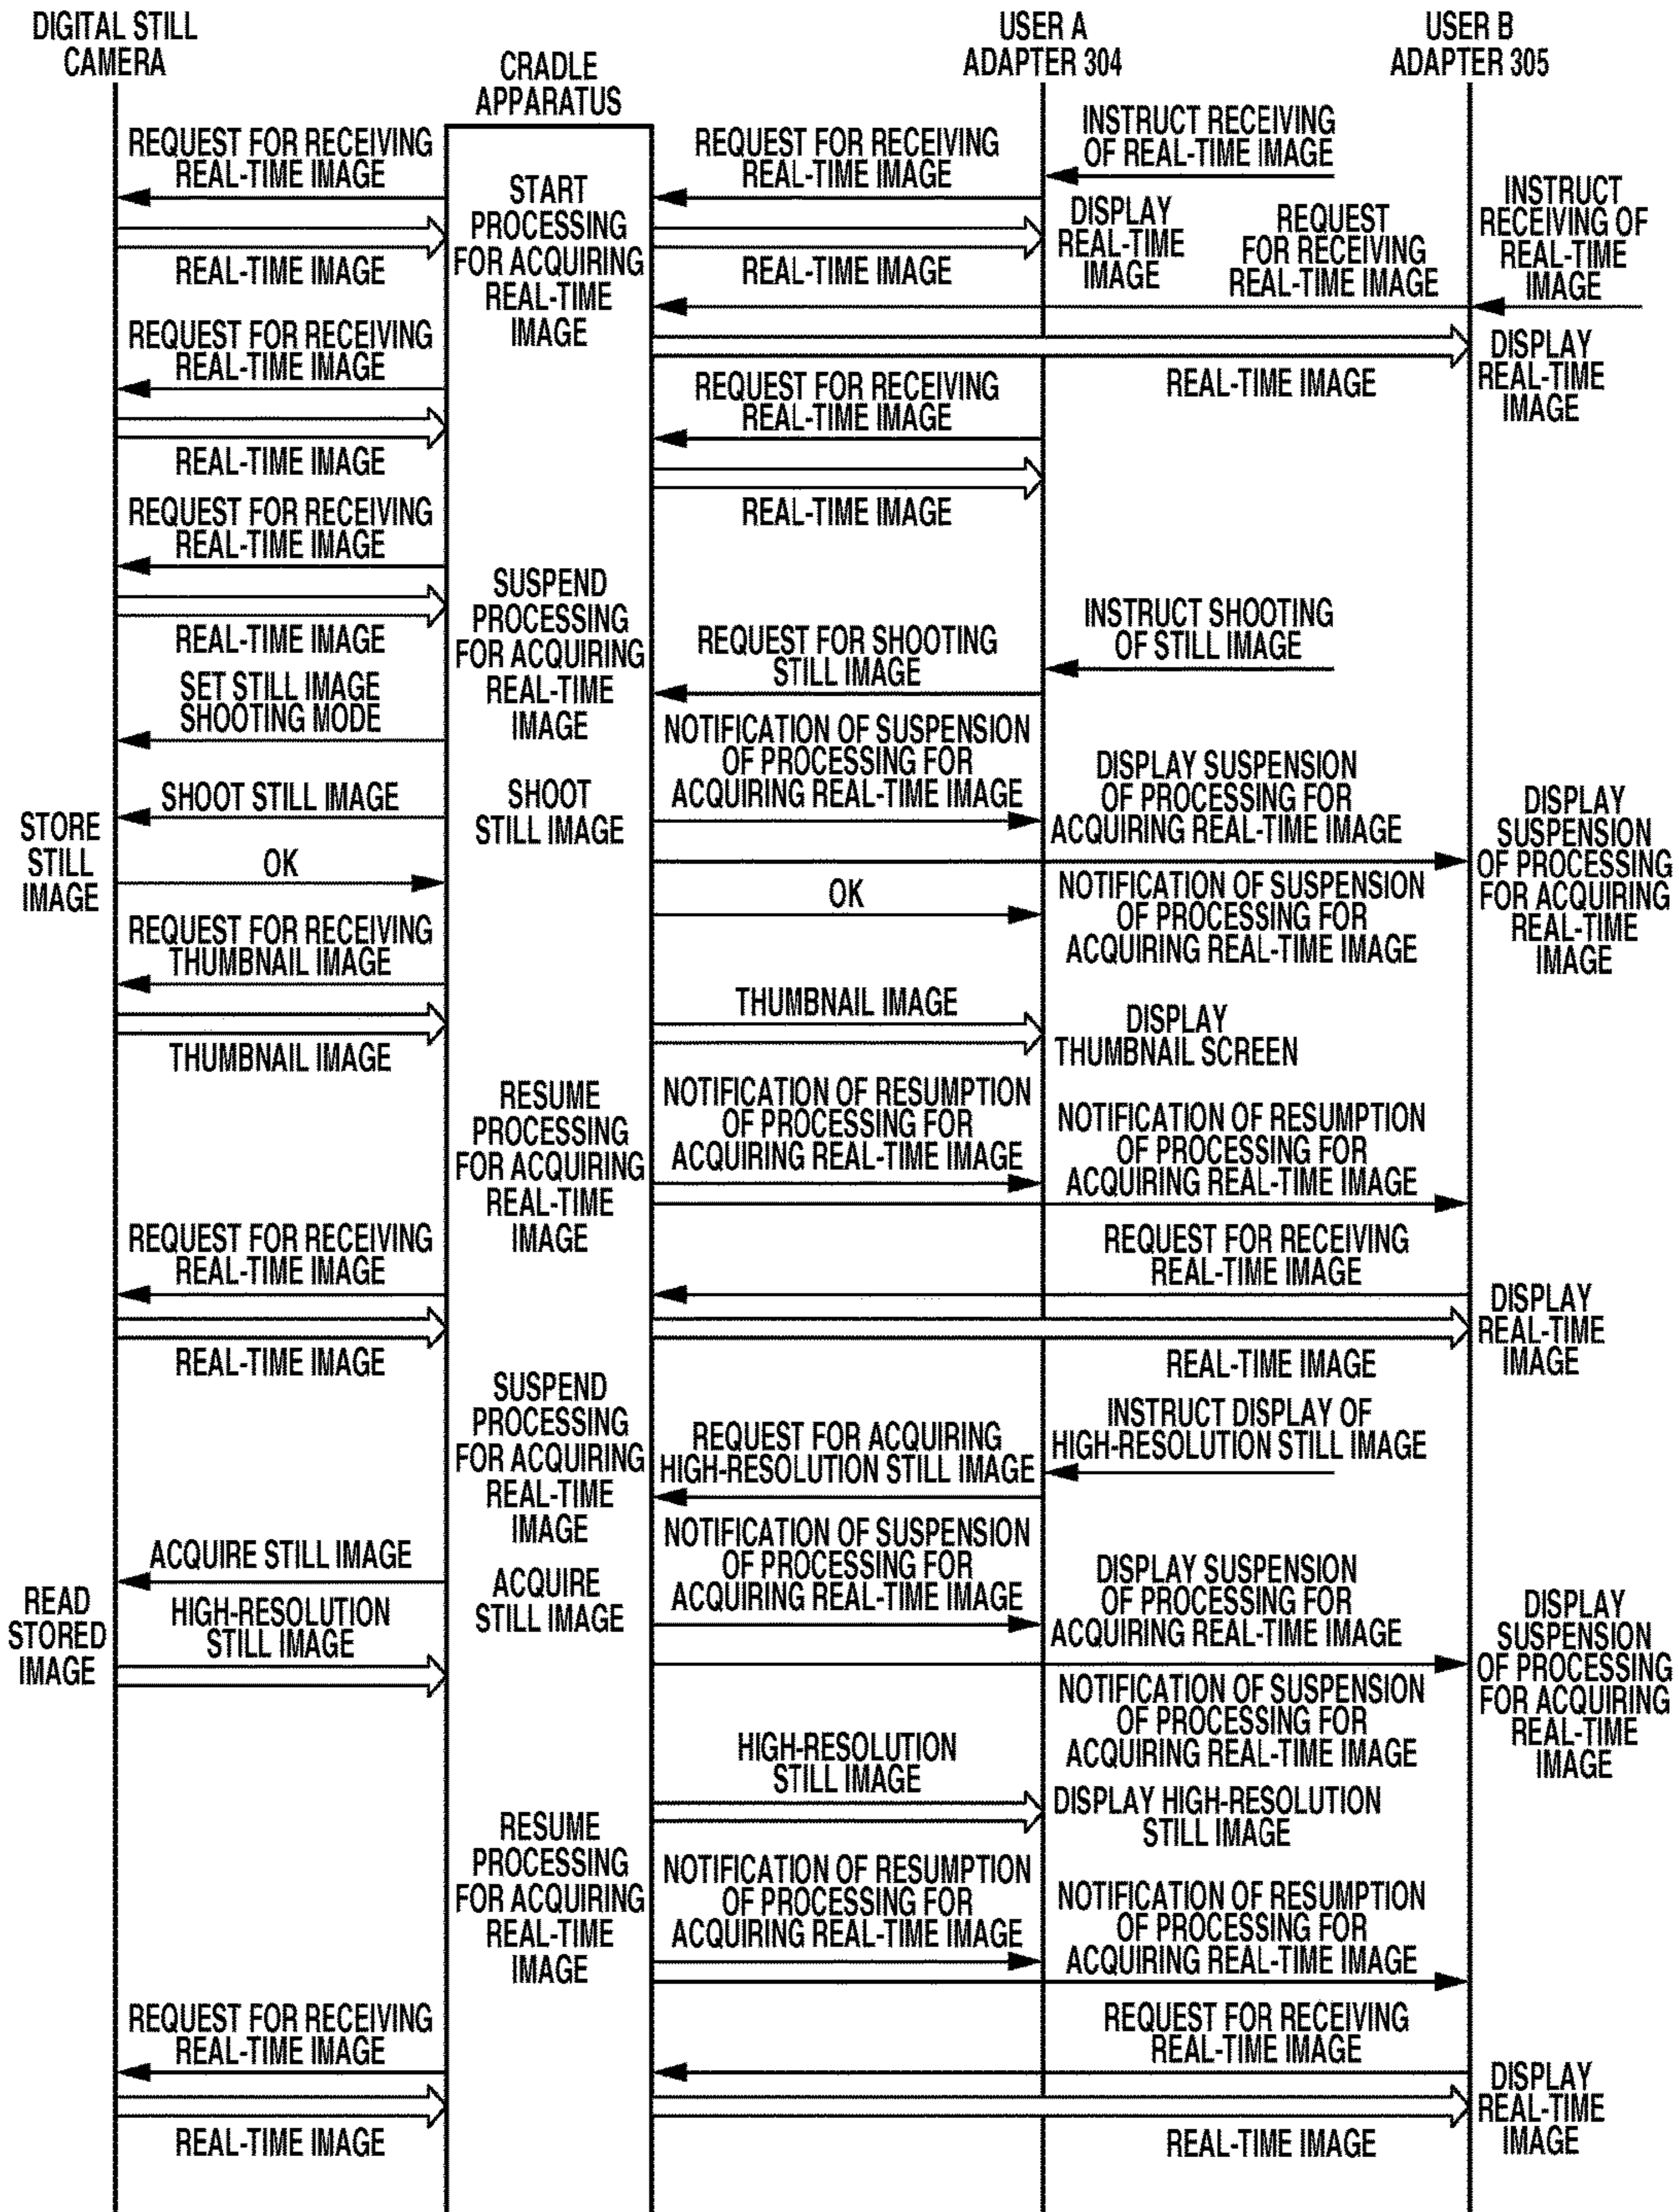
DIGITAL STILL CAMERA

CRADLE APPARATUS

USER A ADAPTER 304

USER B ADAPTER 305

REQUEST FOR RECEIVING REAL-TIME IMAGE

START PROCESSING FOR ACQUIRING REAL-TIME IMAGE

REQUEST FOR RECEIVING REAL-TIME IMAGE

INSTRUCT RECEIVING OF REAL-TIME IMAGE

INSTRUCT RECEIVING OF REAL-TIME IMAGE

DISPLAY REAL-TIME IMAGE

REQUEST FOR RECEIVING REAL-TIME IMAGE

REAL-TIME IMAGE

REAL-TIME IMAGE

REQUEST FOR RECEIVING REAL-TIME IMAGE

DISPLAY REAL-TIME IMAGE

REQUEST FOR RECEIVING REAL-TIME IMAGE

REAL-TIME IMAGE

REAL-TIME IMAGE

REAL-TIME IMAGE

REQUEST FOR RECEIVING REAL-TIME IMAGE

SUSPEND PROCESSING FOR ACQUIRING REAL-TIME IMAGE

REAL-TIME IMAGE

REQUEST FOR SHOOTING STILL IMAGE

INSTRUCT SHOOTING OF STILL IMAGE

SET STILL IMAGE SHOOTING MODE

NOTIFICATION OF SUSPENSION OF PROCESSING FOR ACQUIRING REAL-TIME IMAGE

SHOOT STILL IMAGE

SHOOT STILL IMAGE

DISPLAY SUSPENSION OF PROCESSING FOR ACQUIRING REAL-TIME IMAGE

DISPLAY SUSPENSION OF PROCESSING FOR ACQUIRING REAL-TIME IMAGE

STORE STILL IMAGE

OK

OK

NOTIFICATION OF SUSPENSION OF PROCESSING FOR ACQUIRING REAL-TIME IMAGE

REQUEST FOR RECEIVING THUMBNAIL IMAGE

THUMBNAIL IMAGE

DISPLAY THUMBNAIL SCREEN

THUMBNAIL IMAGE

RESUME PROCESSING FOR ACQUIRING REAL-TIME IMAGE

NOTIFICATION OF RESUMPTION OF PROCESSING FOR ACQUIRING REAL-TIME IMAGE

NOTIFICATION OF RESUMPTION OF PROCESSING FOR ACQUIRING REAL-TIME IMAGE

REQUEST FOR RECEIVING REAL-TIME IMAGE

REQUEST FOR RECEIVING REAL-TIME IMAGE

DISPLAY REAL-TIME IMAGE

REAL-TIME IMAGE

REAL-TIME IMAGE

SUSPEND PROCESSING FOR ACQUIRING REAL-TIME IMAGE

REQUEST FOR ACQUIRING HIGH-RESOLUTION STILL IMAGE

INSTRUCT DISPLAY OF HIGH-RESOLUTION STILL IMAGE

NOTIFICATION OF SUSPENSION OF PROCESSING FOR ACQUIRING REAL-TIME IMAGE

ACQUIRE STILL IMAGE

ACQUIRE STILL IMAGE

DISPLAY SUSPENSION OF PROCESSING FOR ACQUIRING REAL-TIME IMAGE

READ STORED IMAGE

HIGH-RESOLUTION STILL IMAGE

DISPLAY SUSPENSION OF PROCESSING FOR ACQUIRING REAL-TIME IMAGE

NOTIFICATION OF SUSPENSION OF PROCESSING FOR ACQUIRING REAL-TIME IMAGE

HIGH-RESOLUTION STILL IMAGE

DISPLAY HIGH-RESOLUTION STILL IMAGE

RESUME PROCESSING FOR ACQUIRING REAL-TIME IMAGE

NOTIFICATION OF RESUMPTION OF PROCESSING FOR ACQUIRING REAL-TIME IMAGE

NOTIFICATION OF RESUMPTION OF PROCESSING FOR ACQUIRING REAL-TIME IMAGE

REQUEST FOR RECEIVING REAL-TIME IMAGE

REQUEST FOR RECEIVING REAL-TIME IMAGE

DISPLAY REAL-TIME IMAGE

REAL-TIME IMAGE

REAL-TIME IMAGE